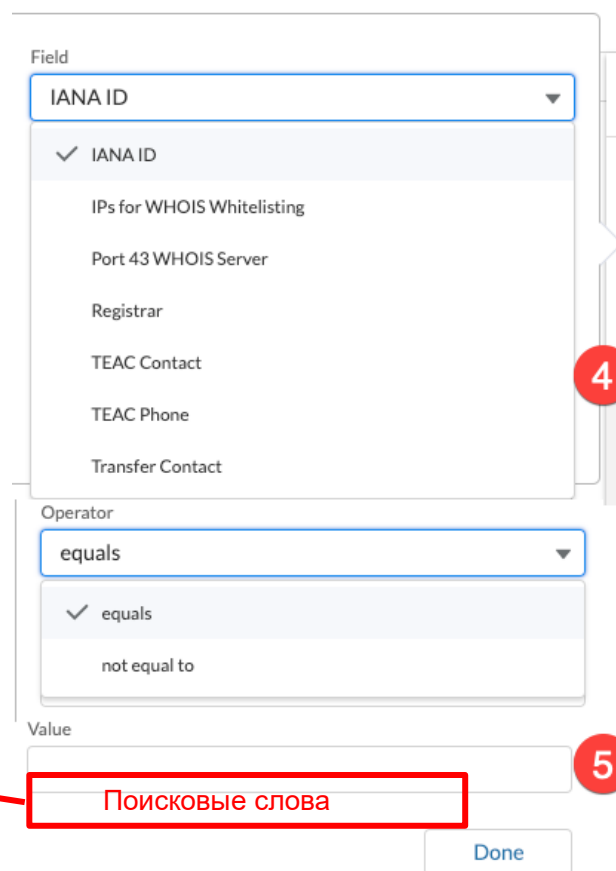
Field

IANA ID

IANA ID

IPs for WHOIS Whitelisting

Port 43 WHOIS Server

Registrar

TEAC Contact

TEAC Phone

Transfer Contact

4

Operator

equals

equals

not equal to

Value

5

Поисковые слова

Done